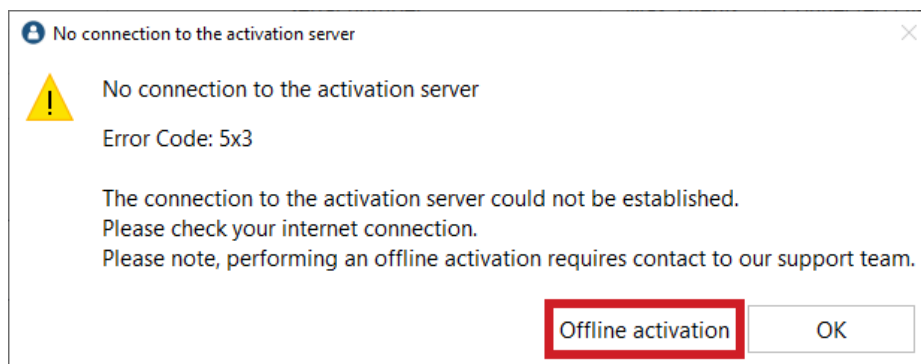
No connection to the activation server

No connection to the activation server

Error Code: 5x3

The connection to the activation server could not be established.
Please check your internet connection.
Please note, performing an offline activation requires contact to our support team.

Offline activation

OK